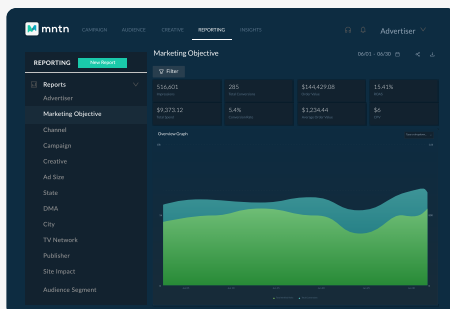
mntn CAMPAIGN AUDIENCE CREATIVE REPORTING INSIGHTS Advertiser

REPORTING New Report

Reports
Advertiser
Marketing Objective
Channel
Campaign
Creative
Ad Size
State
DMA
City
TV Network
Publisher
Site Impact
Audience Segment

Marketing Objective 06/01 - 06/30

Filter

| 516,601 | 285 | $144,429.08 | 15.41% |
|---|---|---|---|
| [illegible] | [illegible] | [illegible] | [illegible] |
| $9,373.12 | 5.4% | $1,234.44 | $6 |
| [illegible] | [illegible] | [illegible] | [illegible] |

Overview Graph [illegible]